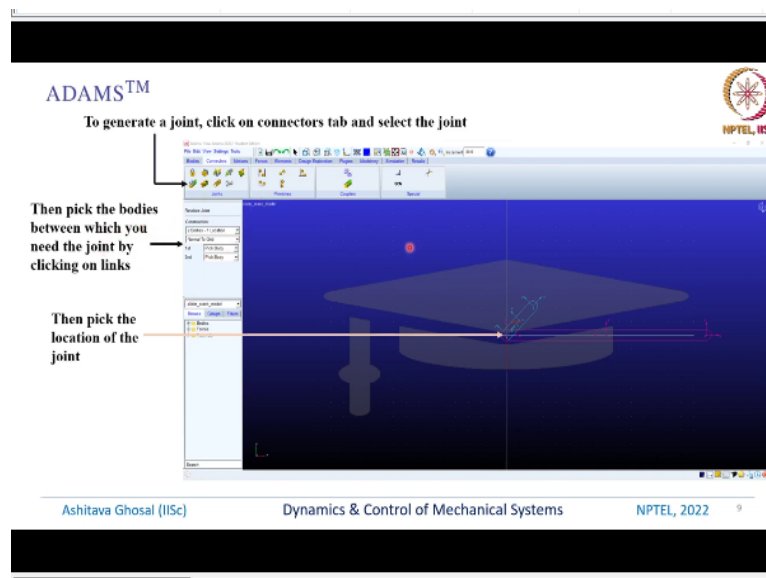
ADAMS$^{TM}$

NPTEL, IISc

To generate a joint, click on connectors tab and select the joint

Then pick the bodies between which you need the joint by clicking on links

Then pick the location of the joint

File Edit View Settings Tools

Bodies Connectors Motions Forces Elements Design Exploration Plugins Machinery Simulation Results

Joints Primitives Couplers Special

Revolute Joint

Construction

2 Bodies - 1 Location

Normal To Grid

1st Pick Body

2nd Pick Body

Bodies

Search

Ashitava Ghosal (IISc)

Dynamics & Control of Mechanical Systems

NPTEL, 2022

9